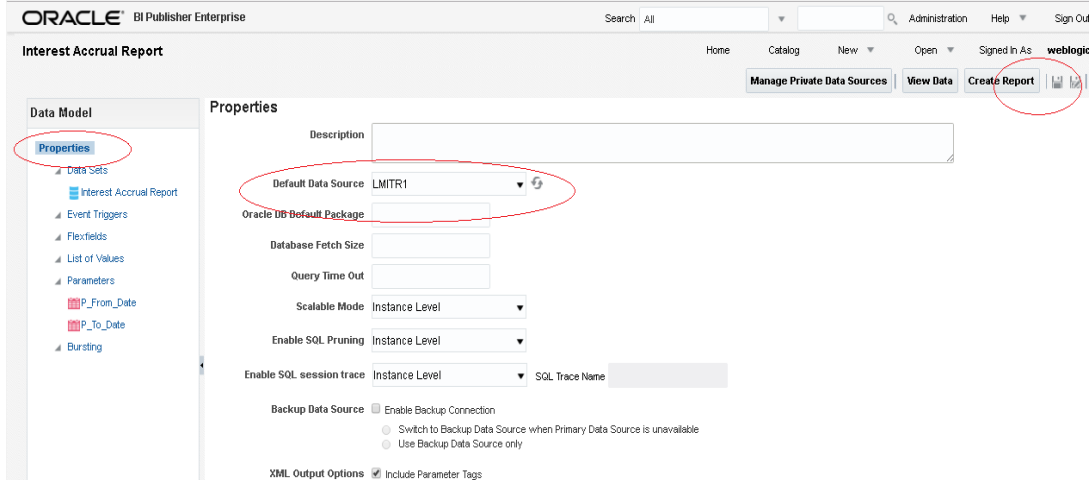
ORACLE® BI Publisher Enterprise

Search All

Administration Help Sign Out

Interest Accrual Report

Home Catalog New Open Signed In As weblogic

Manage Private Data Sources View Data Create Report

Data Model

Properties

Data Sets

Interest Accrual Report

Event Triggers

Flexfields

List of Values

Parameters

P_From_Date

P_To_Date

Bursting

Properties

Description

Default Data Source LMITR1

Oracle DB Default Package

Database Fetch Size

Query Time Out

Scalable Mode Instance Level

Enable SQL Pruning Instance Level

Enable SQL session trace Instance Level SQL Trace Name

Backup Data Source Enable Backup Connection

Switch to Backup Data Source when Primary Data Source is unavailable

Use Backup Data Source only

XML Output Options Include Parameter Tags